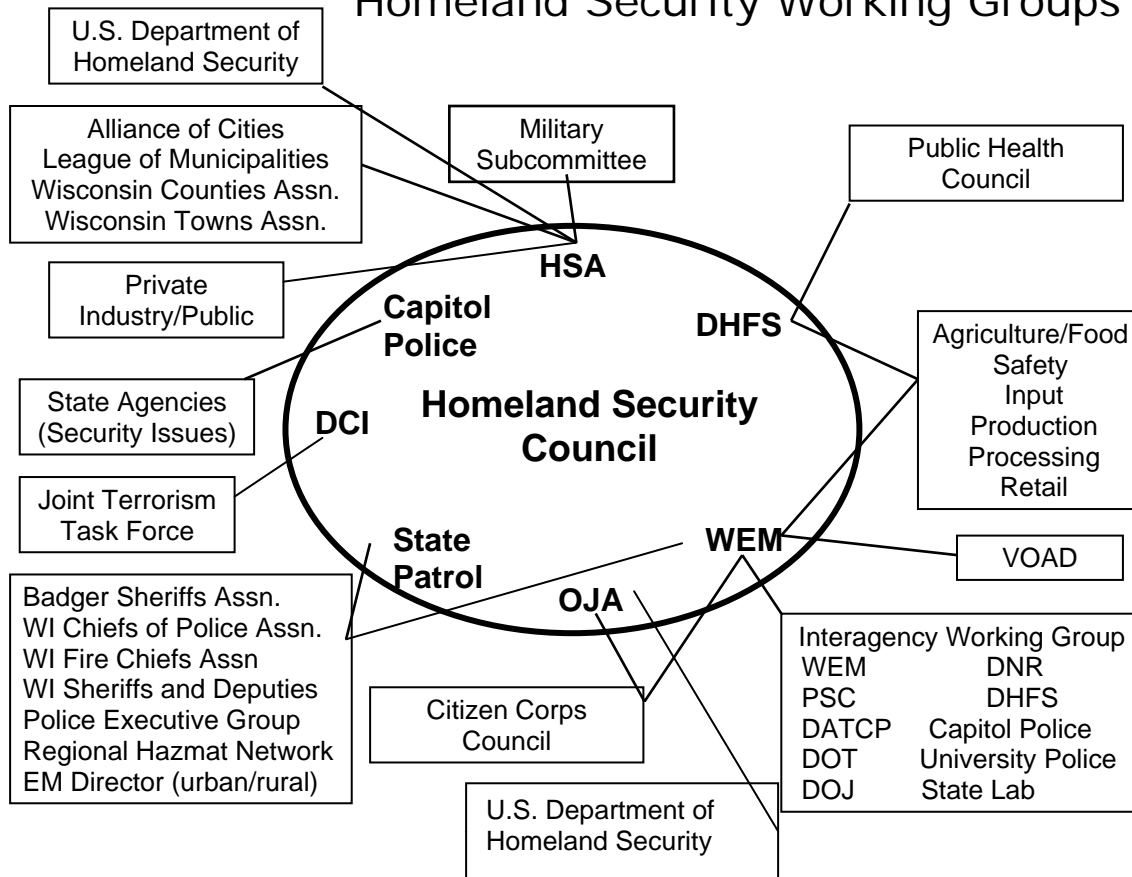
Homeland Security Working Groups

U.S. Department of Homeland Security

Alliance of Cities
League of Municipalities
Wisconsin Counties Assn.
Wisconsin Towns Assn.

Military Subcommittee

Public Health Council

Private Industry/Public

HSA

Capitol Police

DHFS

Agriculture/Food Safety
Input
Production
Processing
Retail

State Agencies (Security Issues)

DCI

Homeland Security Council

Joint Terrorism Task Force

State Patrol

WEM

VOAD

OJA

Badger Sheriffs Assn.
WI Chiefs of Police Assn.
WI Fire Chiefs Assn
WI Sheriffs and Deputies
Police Executive Group
Regional Hazmat Network
EM Director (urban/rural)

Interagency Working Group

| | |
|---|---|
| WEM | DNR |
| PSC | DHFS |
| DATCP | Capitol Police |
| DOT | University Police |
| DOJ | State Lab |

Citizen Corps Council

U.S. Department of Homeland Security